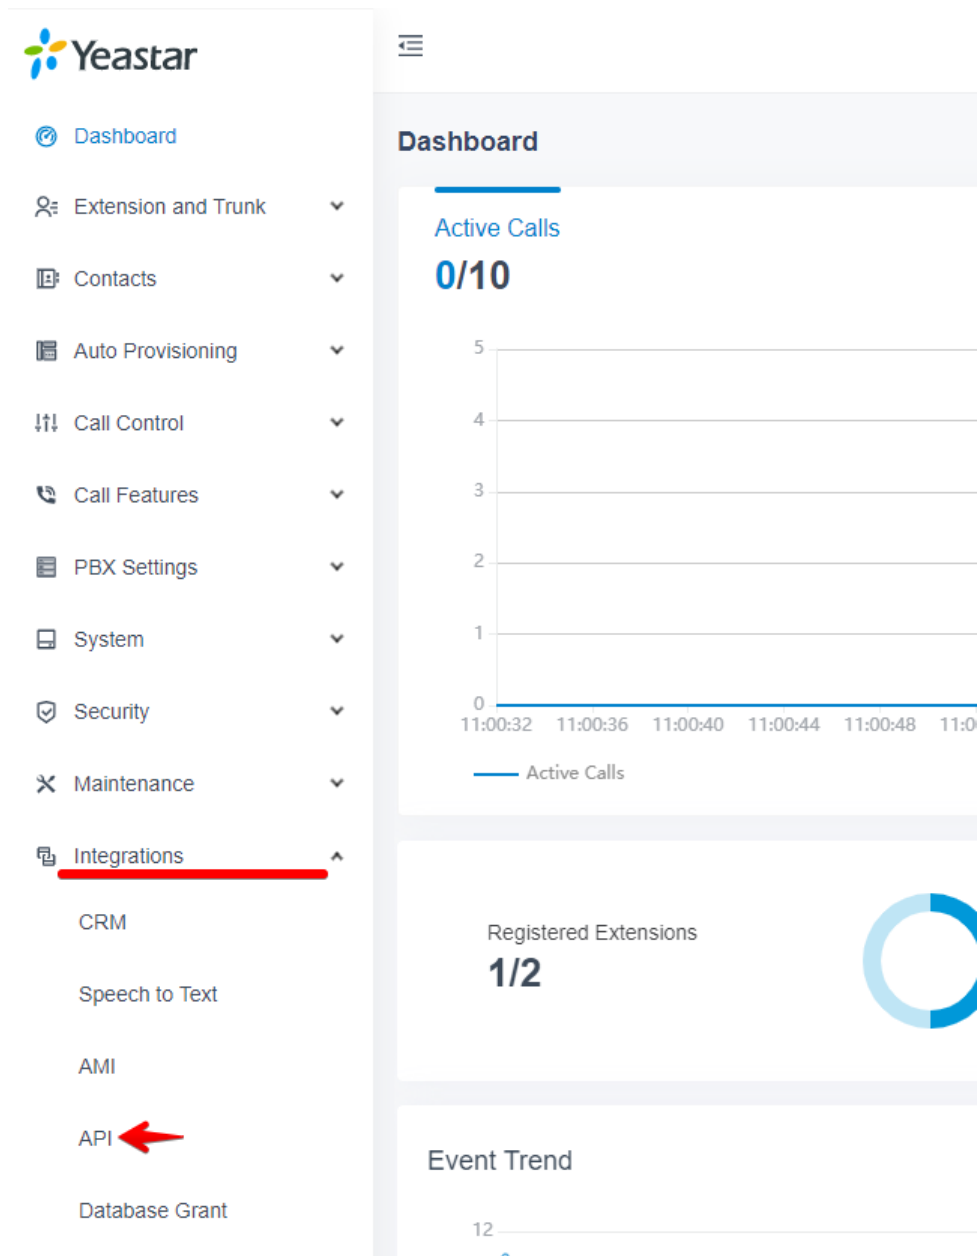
Yeastar

Dashboard

Extension and Trunk

Contacts

Auto Provisioning

Call Control

Call Features

PBX Settings

System

Security

Maintenance

Integrations

CRM

Speech to Text

AMI

API

Database Grant

Dashboard

Active Calls

0/10

5
4
3
2
1
0

11:00:32 11:00:36 11:00:40 11:00:44 11:00:48 11:0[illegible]

Active Calls

Registered Extensions

1/2

Event Trend

12